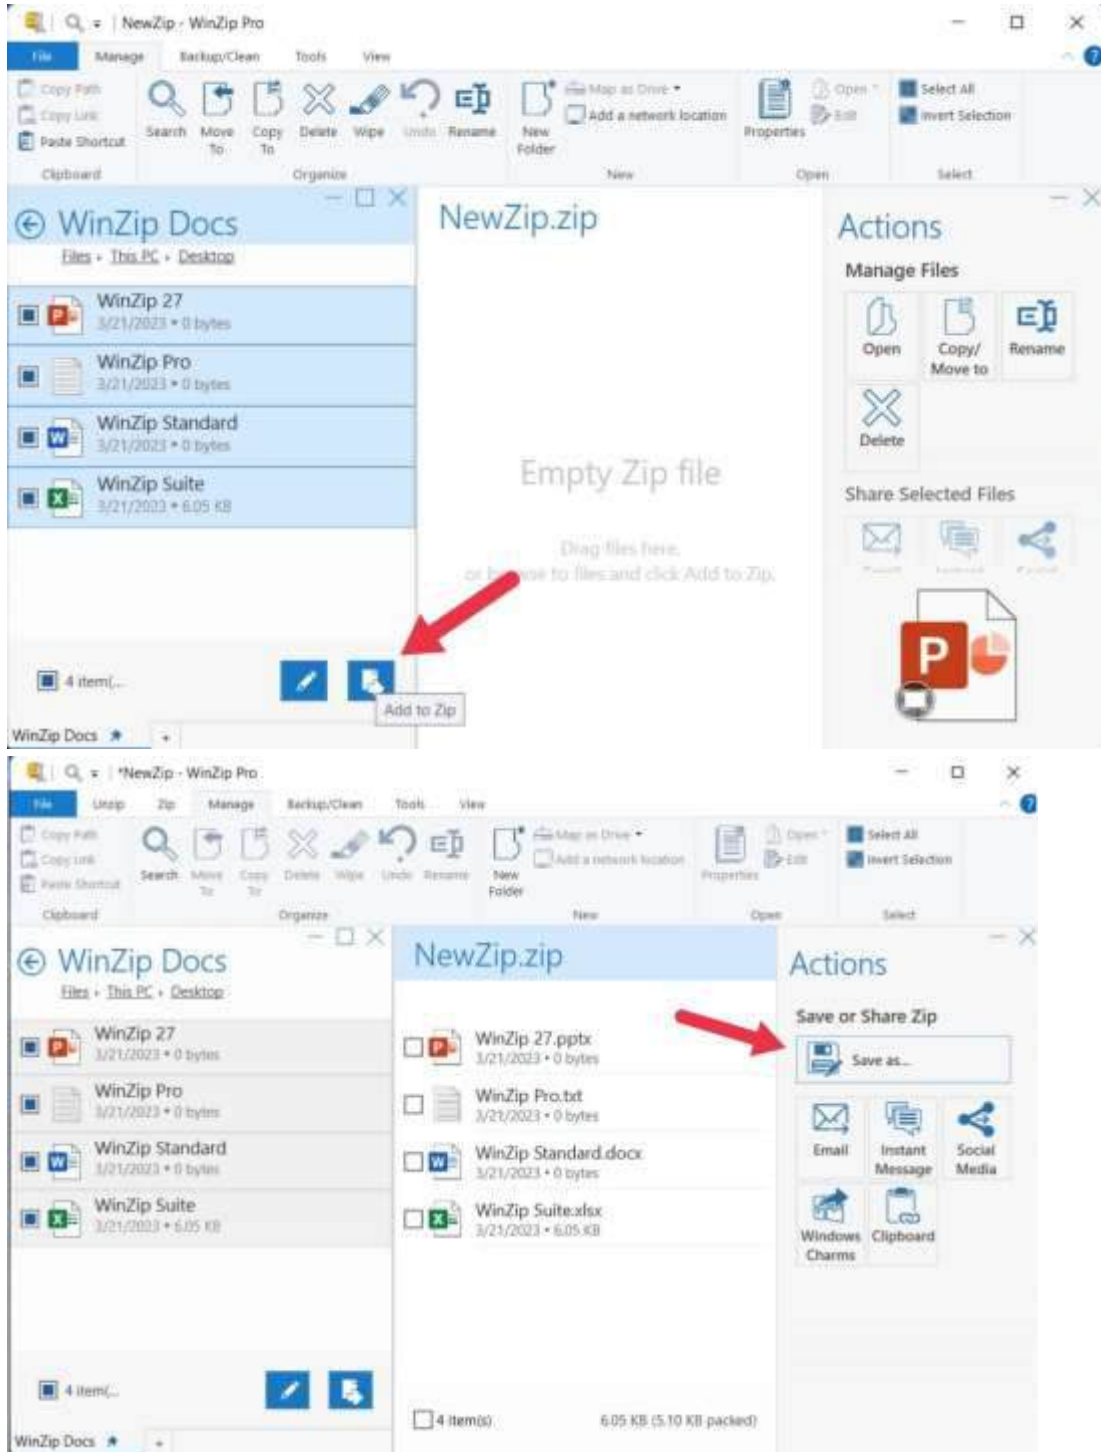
NewZip - WinZip Pro

File Manage Backup/Clean Tools View

Copy Path
Copy Link
Paste Shortcut
Clipboard

Search Move To Copy To Delete Wipe Undo Rename
Organize

New Folder Map as Drive Add a network location
New

Properties Open Edit
Open

Select All Invert Selection
Select

WinZip Docs
Files › This PC › Desktop

WinZip 27
3/21/2023 • 0 bytes
WinZip Pro
3/21/2023 • 0 bytes
WinZip Standard
3/21/2023 • 0 bytes
WinZip Suite
3/21/2023 • 6.05 KB

4 item(...

Add to Zip

WinZip Docs

NewZip.zip

Empty Zip file

Drag files here,
or browse to files and click Add to Zip.

Actions
Manage Files
Open Copy/ Move to Rename
Delete
Share Selected Files

*NewZip - WinZip Pro

File Unzip Zip Manage Backup/Clean Tools View

Copy Path
Copy Link
Paste Shortcut
Clipboard

Search Move To Copy To Delete Wipe Undo Rename
Organize

New Folder Map as Drive Add a network location
New

Properties Open Edit
Open

Select All Invert Selection
Select

WinZip Docs
Files › This PC › Desktop

WinZip 27
3/21/2023 • 0 bytes
WinZip Pro
3/21/2023 • 0 bytes
WinZip Standard
3/21/2023 • 0 bytes
WinZip Suite
3/21/2023 • 6.05 KB

4 item(...

WinZip Docs

NewZip.zip

WinZip 27.pptx
3/21/2023 • 0 bytes
WinZip Pro.txt
3/21/2023 • 0 bytes
WinZip Standard.docx
3/21/2023 • 0 bytes
WinZip Suite.xlsx
3/21/2023 • 6.05 KB

4 item(s) 6.05 KB (5.10 KB packed)

Actions
Save or Share Zip
Save as...
Email Instant Message Social Media
Windows Charms Clipboard